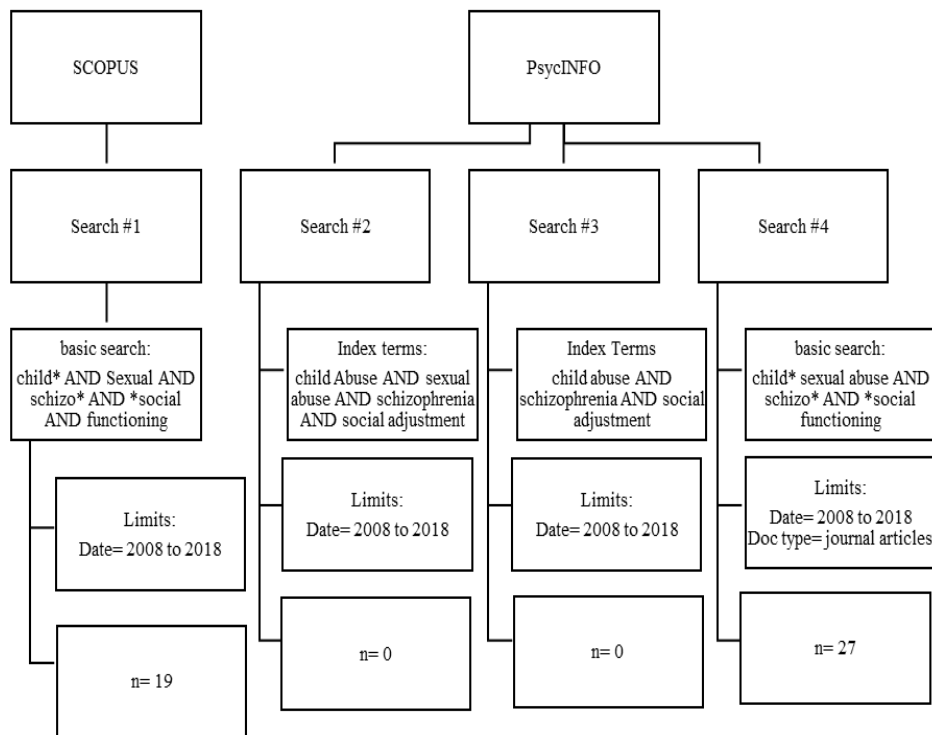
SCOPUS

PsycINFO

Search #1

Search #2

Search #3

Search #4

basic search:
child* AND Sexual AND schizo* AND *social AND functioning

Index terms:
child Abuse AND sexual abuse AND schizophrenia AND social adjustment

Index Terms
child abuse AND schizophrenia AND social adjustment

basic search:
child* sexual abuse AND schizo* AND *social functioning

Limits:
Date= 2008 to 2018

Limits:
Date= 2008 to 2018

Limits:
Date= 2008 to 2018

Limits:
Date= 2008 to 2018
Doc type= journal articles

n= 19

n= 0

n= 0

n= 27